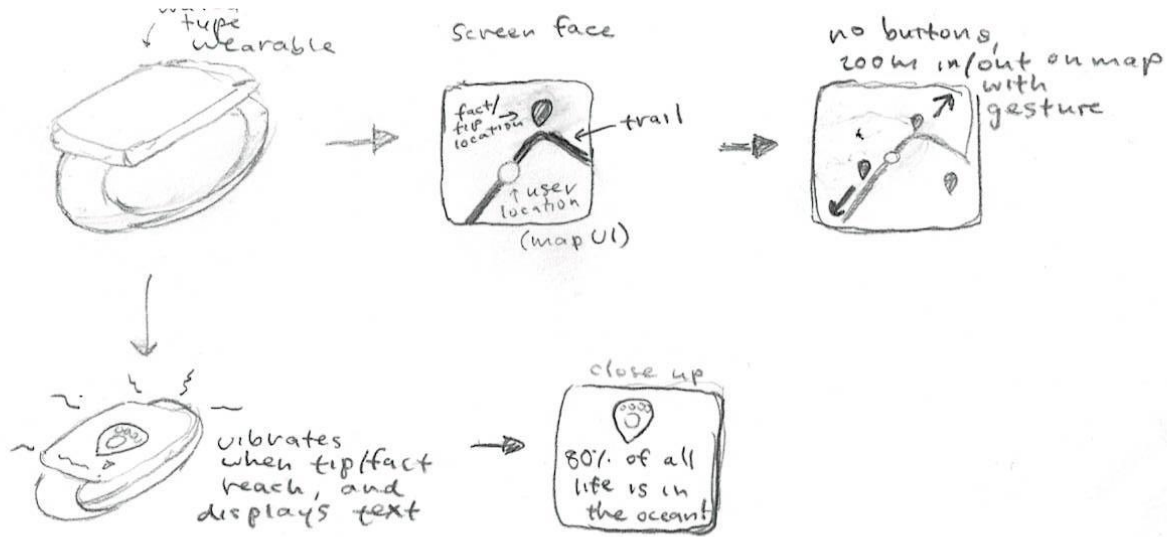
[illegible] type wearable

Screen face

fact/ tip location

trail

user location

(map UI)

no buttons, zoom in/out on map with gesture

vibrates when tip/fact reach, and displays text

close up

80% of all life is in the ocean!